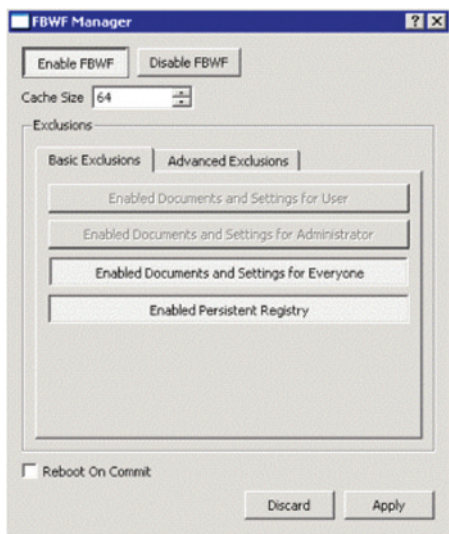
FBWF Manager

?

X

Enable FBWF

Disable FBWF

Cache Size 64

Exclusions

Basic Exclusions

Advanced Exclusions

Enabled Documents and Settings for User

Enabled Documents and Settings for Administrator

Enabled Documents and Settings for Everyone

Enabled Persistent Registry

Reboot On Commit

Discard

Apply